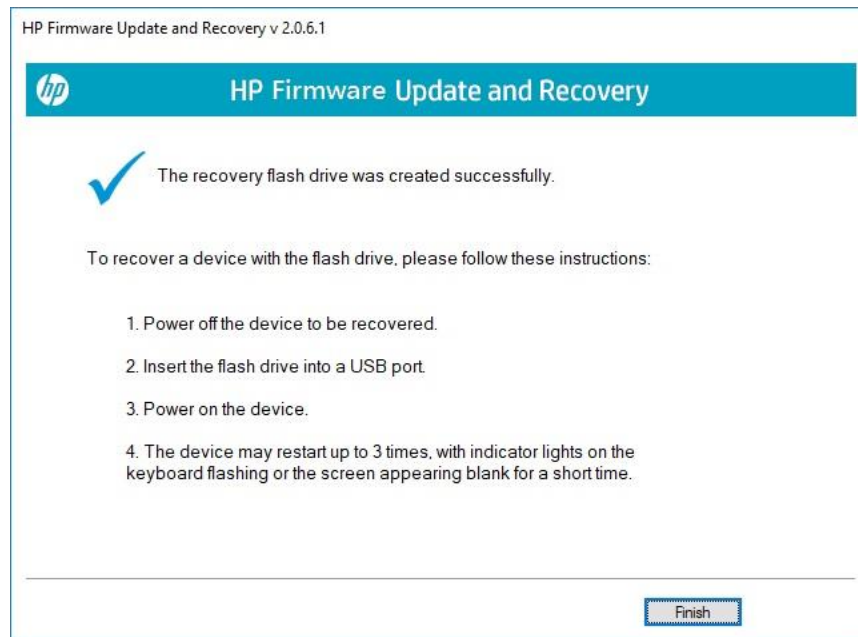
HP Firmware Update and Recovery v 2.0.6.1

hp

HP Firmware Update and Recovery

The recovery flash drive was created successfully.

To recover a device with the flash drive, please follow these instructions:

1. Power off the device to be recovered.

2. Insert the flash drive into a USB port.

3. Power on the device.

4. The device may restart up to 3 times, with indicator lights on the keyboard flashing or the screen appearing blank for a short time.

Finish